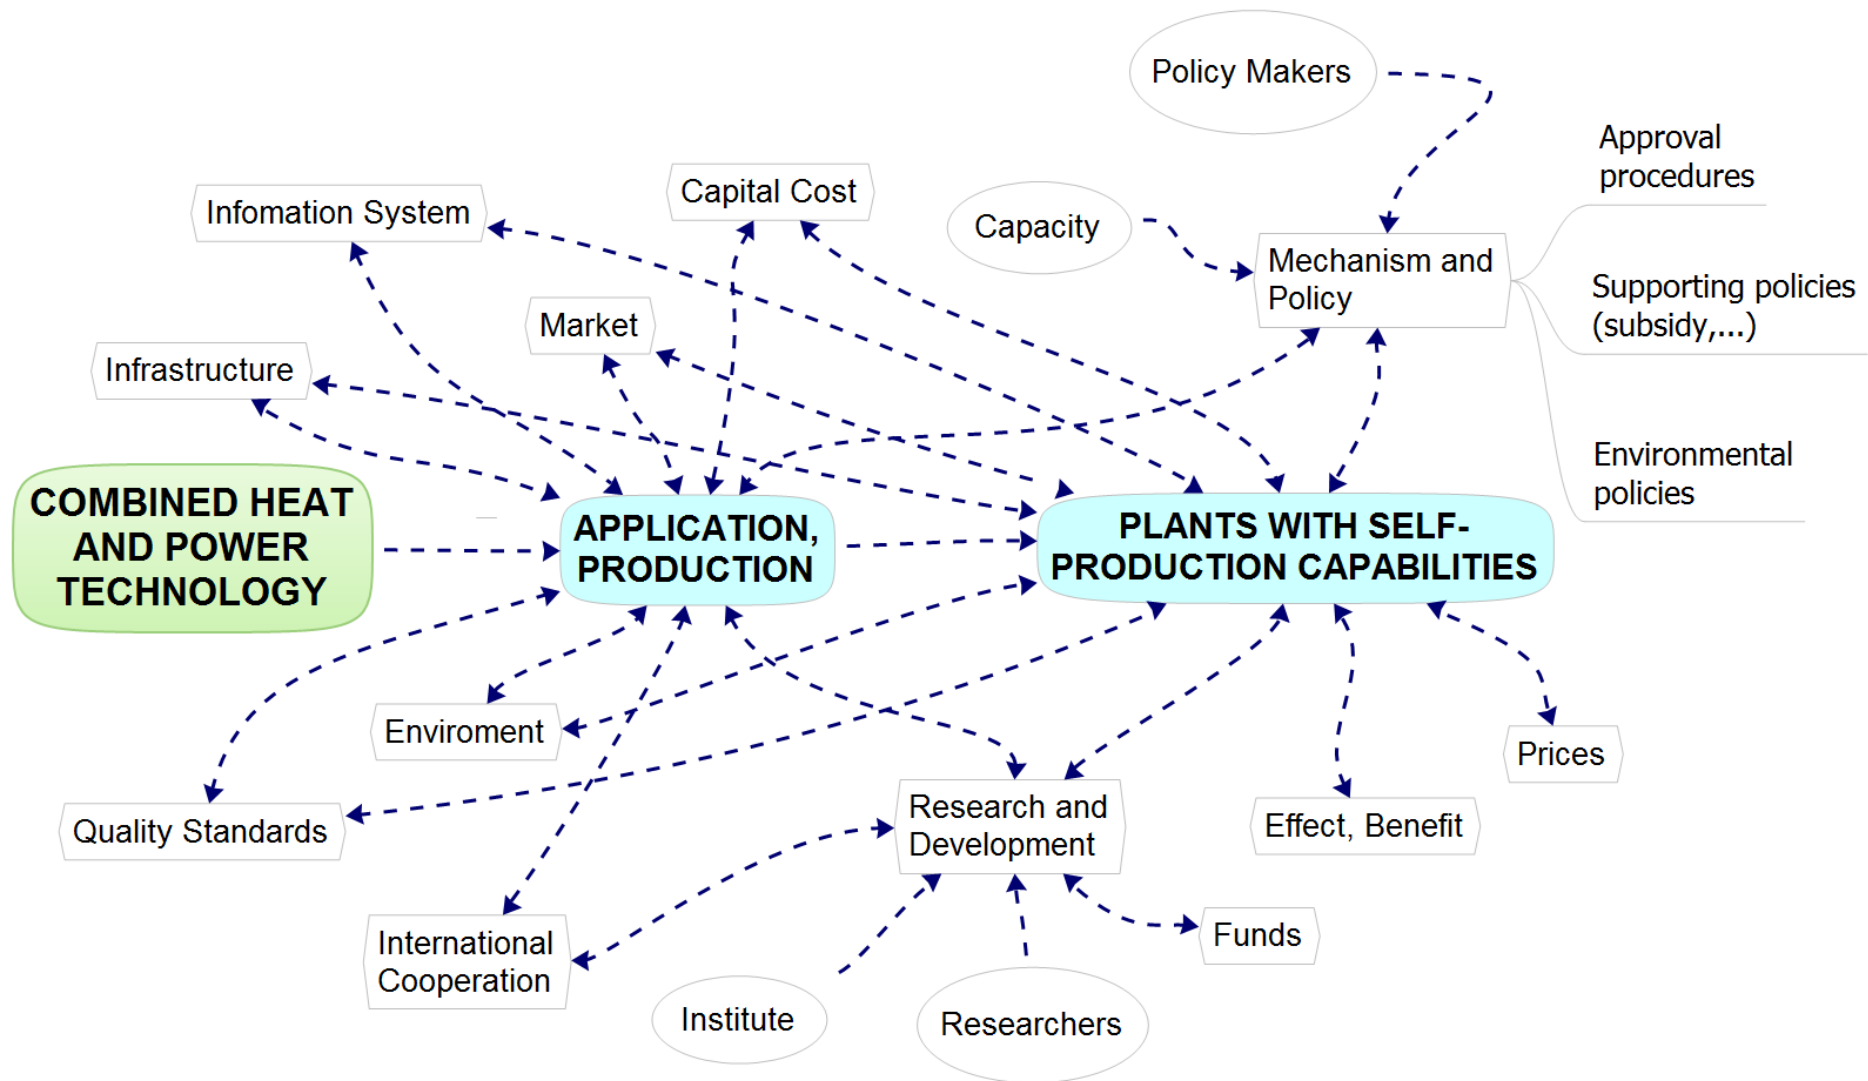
Policy Makers

Approval procedures

Capital Cost

Capacity

Infomation System

Mechanism and Policy

Supporting policies (subsidy,...)

Market

Infrastructure

Environmental policies

COMBINED HEAT AND POWER TECHNOLOGY

APPLICATION, PRODUCTION

PLANTS WITH SELF-PRODUCTION CAPABILITIES

Enviroment

Prices

Quality Standards

Research and Development

Effect, Benefit

International Cooperation

Funds

Institute

Researchers